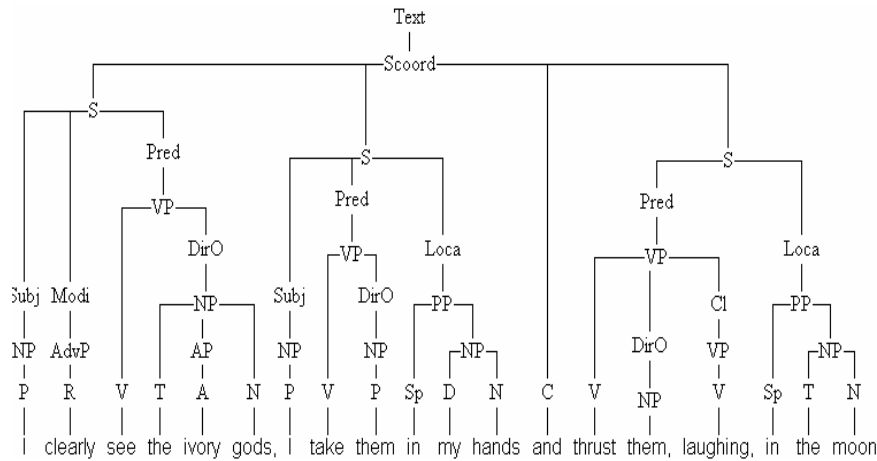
Text
Scoord
S
S
S
Pred
Pred
Pred
VP
VP
VP
DirO
Loca
Loca
Subj Modi
NP
Subj
DirO
PP
Cl
PP
NP AdvP
AP
NP
NP
NP
DirO
VP
NP
P R V T A N P V P Sp D N C V
NP
V Sp T N
I clearly see the ivory gods, I take them in my hands and thrust them, laughing, in the moon